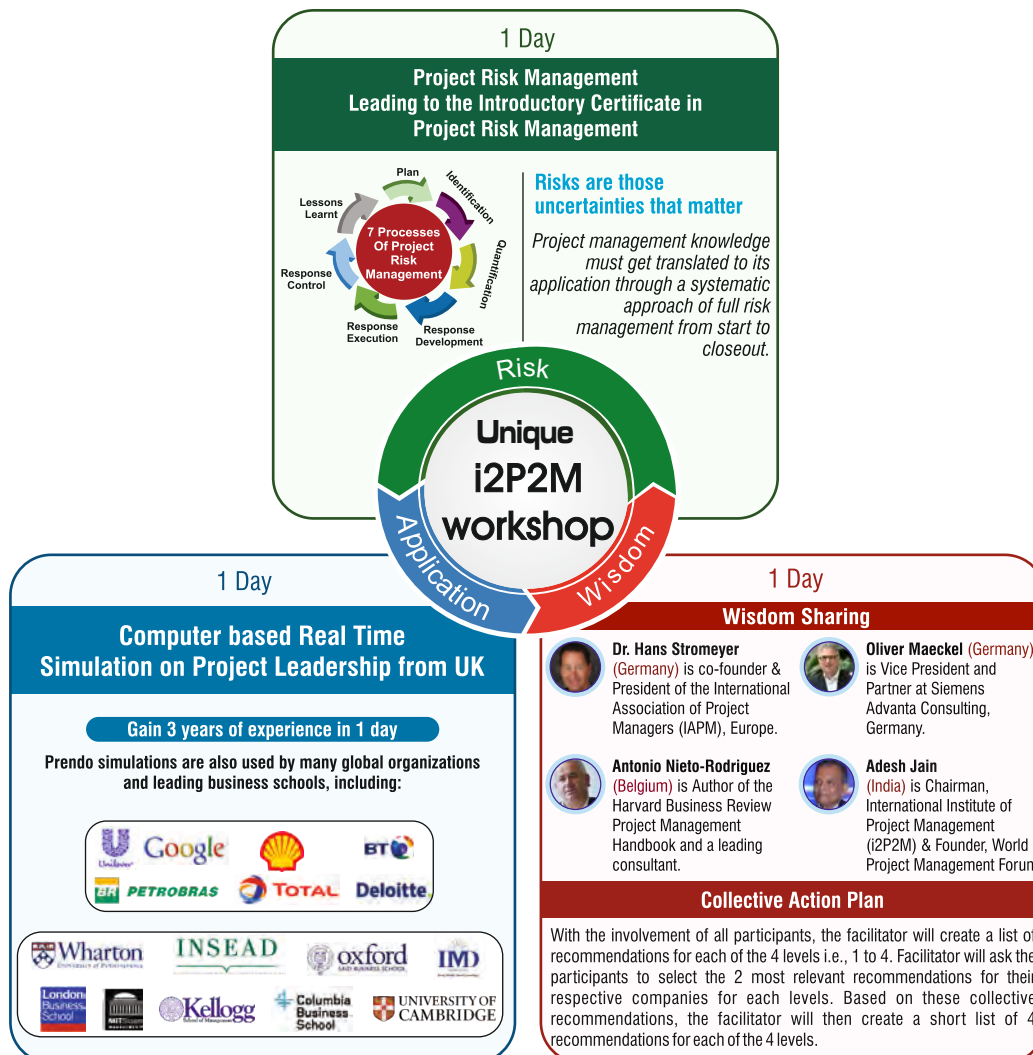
1 Day

Project Risk Management
Leading to the Introductory Certificate in
Project Risk Management

Plan
Identification
Quantification
Response Development
Response Execution
Response Control
Lessons Learnt
7 Processes Of Project Risk Management

Risks are those uncertainties that matter

Project management knowledge must get translated to its application through a systematic approach of full risk management from start to closeout.

Risk
Application
Wisdom
Unique
i2P2M
workshop

1 Day

Computer based Real Time
Simulation on Project Leadership from UK

Gain 3 years of experience in 1 day

Prendo simulations are also used by many global organizations and leading business schools, including:

Unilever Google BT
BR PETROBRAS TOTAL Deloitte.

Wharton University of Pennsylvania INSEAD oxford Saïd Business School IMD
London Business School MIT Sloan Kellogg School of Management Columbia Business School UNIVERSITY OF CAMBRIDGE

1 Day

Wisdom Sharing

Dr. Hans Stromeyer (Germany) is co-founder & President of the International Association of Project Managers (IAPM), Europe.

Oliver Maeckel (Germany) is Vice President and Partner at Siemens Advanta Consulting, Germany.

Antonio Nieto-Rodriguez (Belgium) is Author of the Harvard Business Review Project Management Handbook and a leading consultant.

Adesh Jain (India) is Chairman, International Institute of Project Management (i2P2M) & Founder, World Project Management Forum

Collective Action Plan

With the involvement of all participants, the facilitator will create a list of recommendations for each of the 4 levels i.e., 1 to 4. Facilitator will ask the participants to select the 2 most relevant recommendations for their respective companies for each levels. Based on these collective recommendations, the facilitator will then create a short list of 4 recommendations for each of the 4 levels.